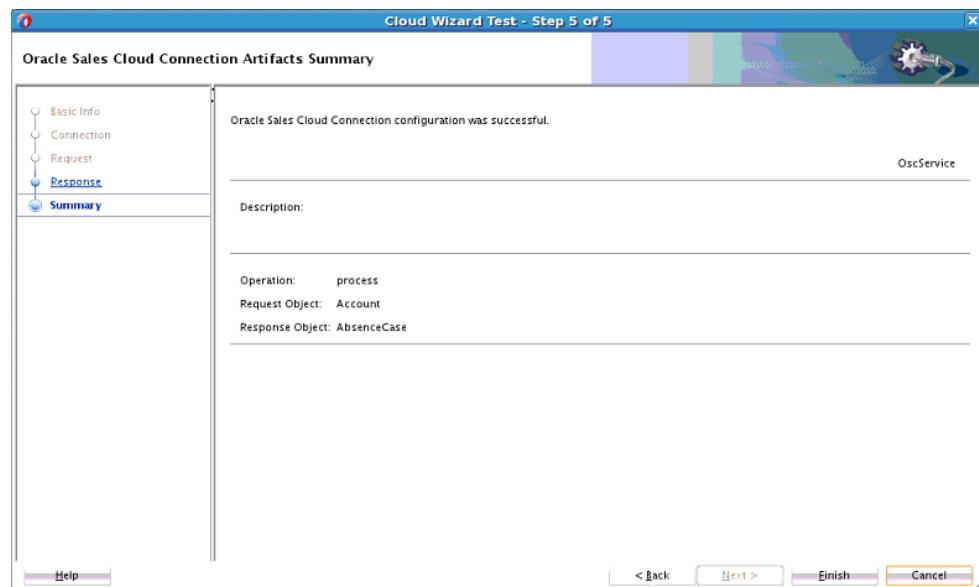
Cloud Wizard Test - Step 5 of 5

Oracle Sales Cloud Connection Artifacts Summary

Basic Info
Connection
Request
Response
Summary

Oracle Sales Cloud Connection configuration was successful.

OscService

Description:

Operation: process
Request Object: Account
Response Object: AbsenceCase

Help

< Back
Next >
Finish
Cancel